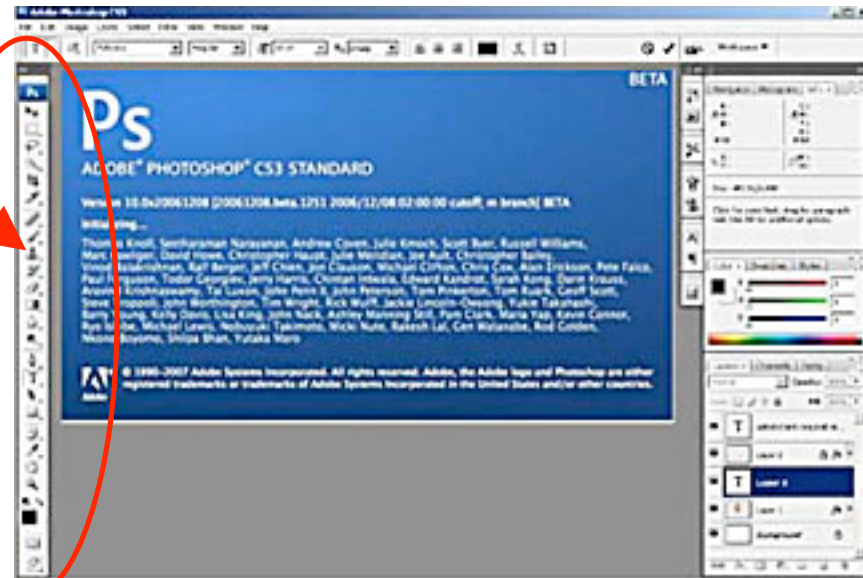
Adobe Photoshop CS3

BETA

Ps

ADOBE® PHOTOSHOP® CS3 STANDARD

Version 10.0x20061208 [20061208.beta.1251 2006/12/08:02:00:00 cutoff; m branch] BETA

Initializing...

Thomas Knoll, Seetharaman Narayanan, Andrew Coven, Julie Kmoch, Scott Byer, Russell Williams, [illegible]

© 1990-2007 Adobe Systems Incorporated. All rights reserved. Adobe, the Adobe logo and Photoshop are either registered trademarks or trademarks of Adobe Systems Incorporated in the United States and/or other countries.

Adobe

T

T